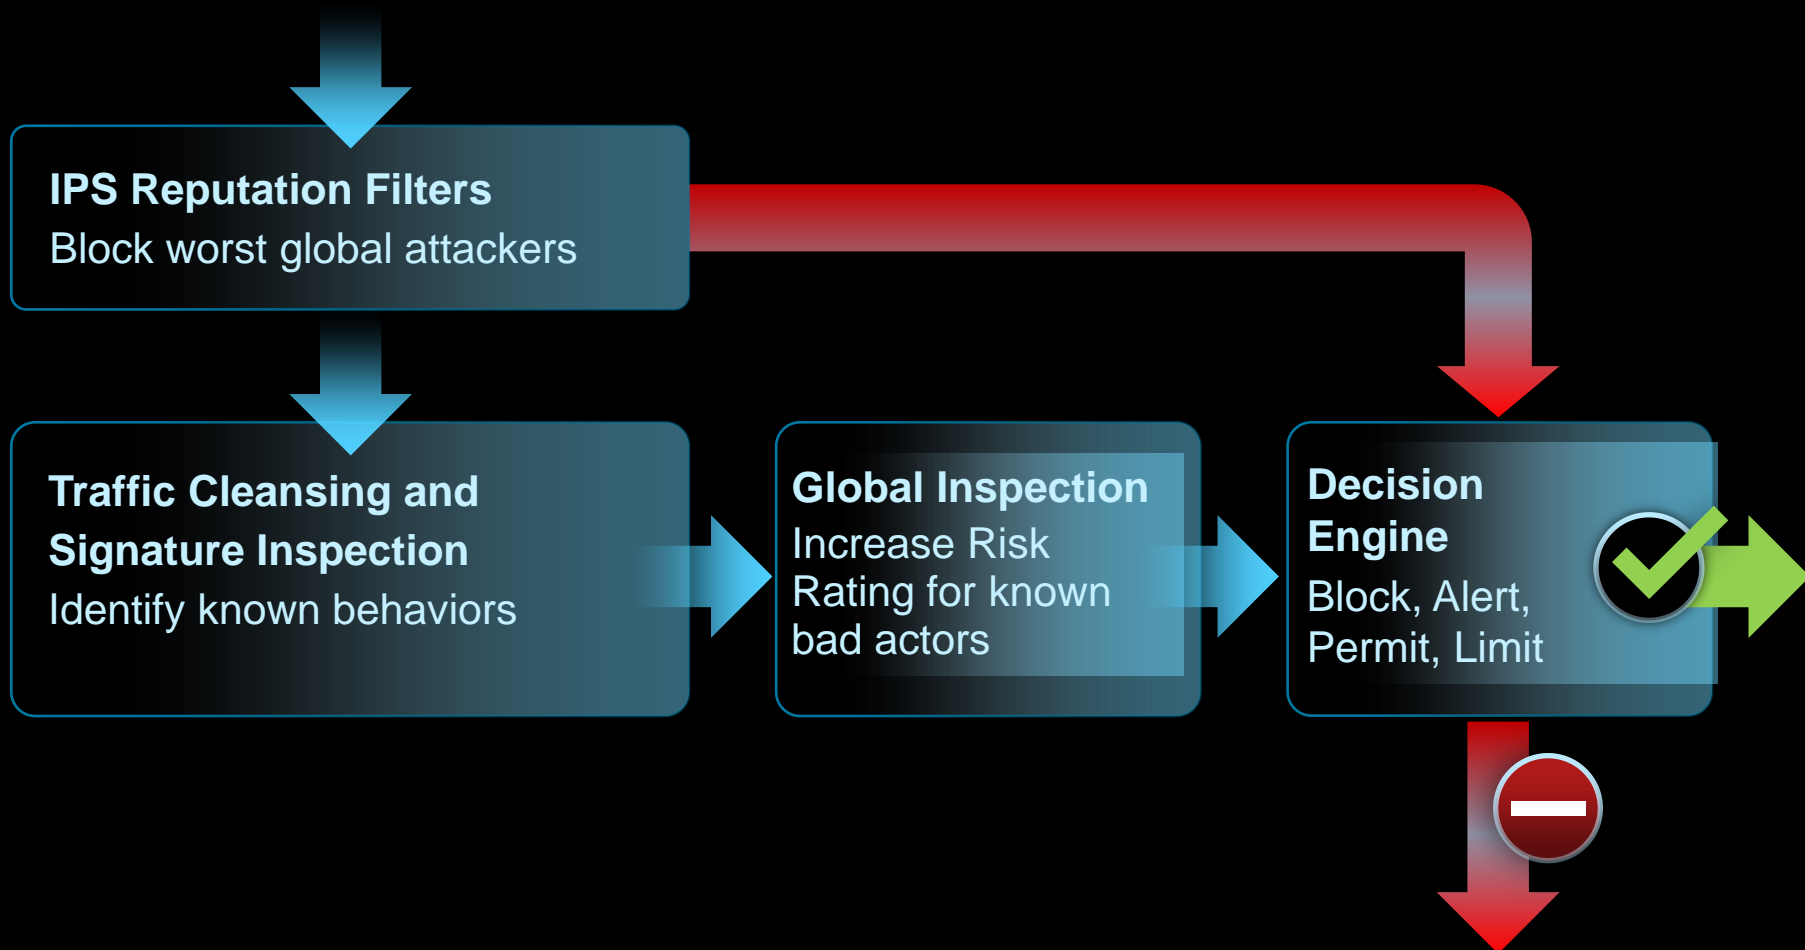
IPS Reputation Filters
Block worst global attackers

Traffic Cleansing and Signature Inspection
Identify known behaviors

Global Inspection
Increase Risk Rating for known bad actors

Decision Engine
Block, Alert, Permit, Limit